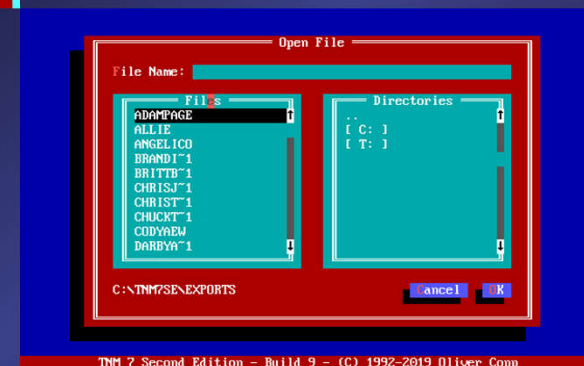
Open File

File Name:

Files

ADAMPAGE
ALLIE
ANGELICO
BRANDI~1
BRITTB~1
CHRISJ~1
CHRIST~1
CHUCKT~1
CODYAEW
DARBYA~1

Directories

..
[ C: ]
[ T: ]

C:\TNM7SE\EXPORTS

Cancel

OK

TNM 7 Second Edition - Build 9 - (C) 1992-2019 Oliver Copp